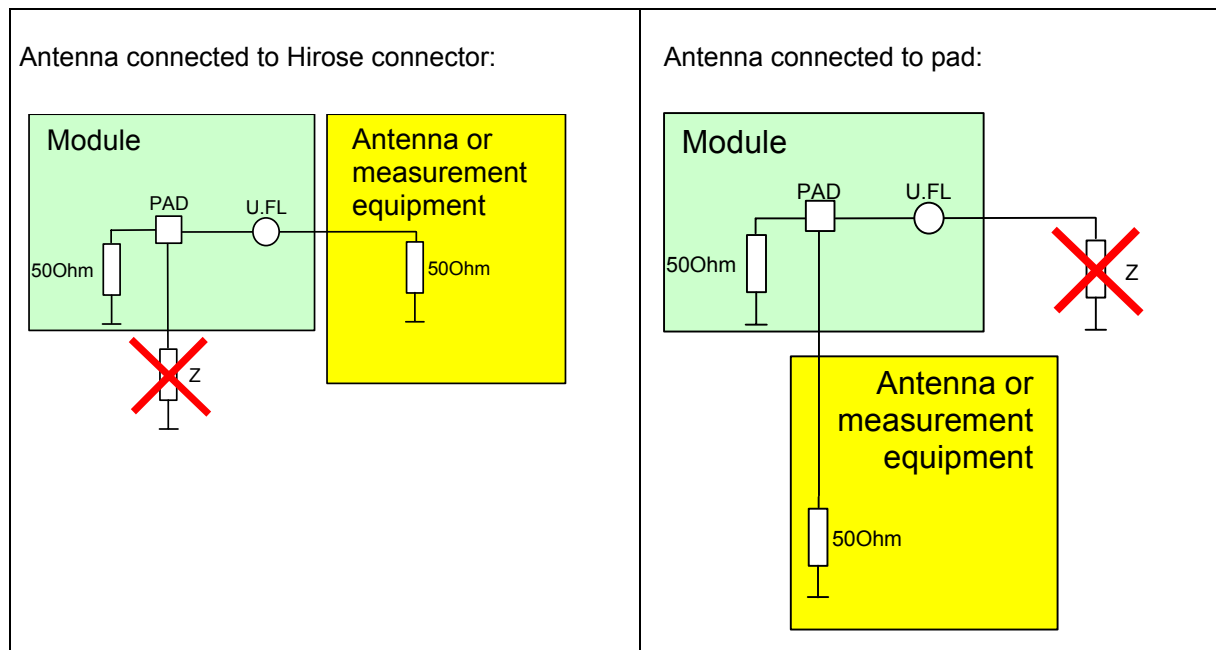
| Antenna connected to Hirose connector: | Antenna connected to pad: |
|---|---|
| Module<br>PAD<br>U.FL<br>50Ohm<br>Z<br>Antenna or measurement equipment<br>50Ohm | Module<br>PAD<br>U.FL<br>50Ohm<br>Z<br>Antenna or measurement equipment<br>50Ohm |